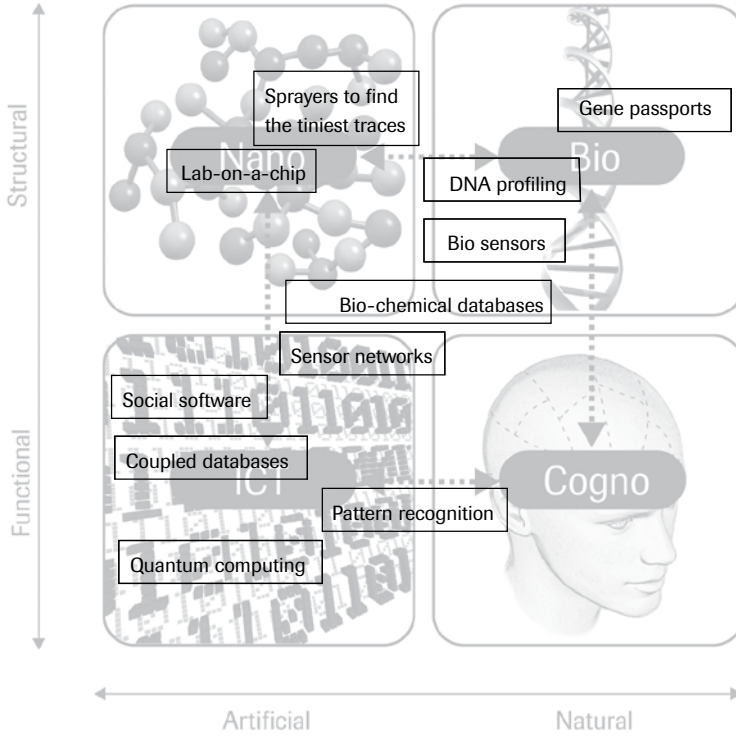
Structural

Functional

Nano

Bio

ICT

Cogno

Sprayers to find the tiniest traces

Gene passports

Lab-on-a-chip

DNA profiling

Bio sensors

Bio-chemical databases

Sensor networks

Social software

Coupled databases

Pattern recognition

Quantum computing

Artificial

Natural